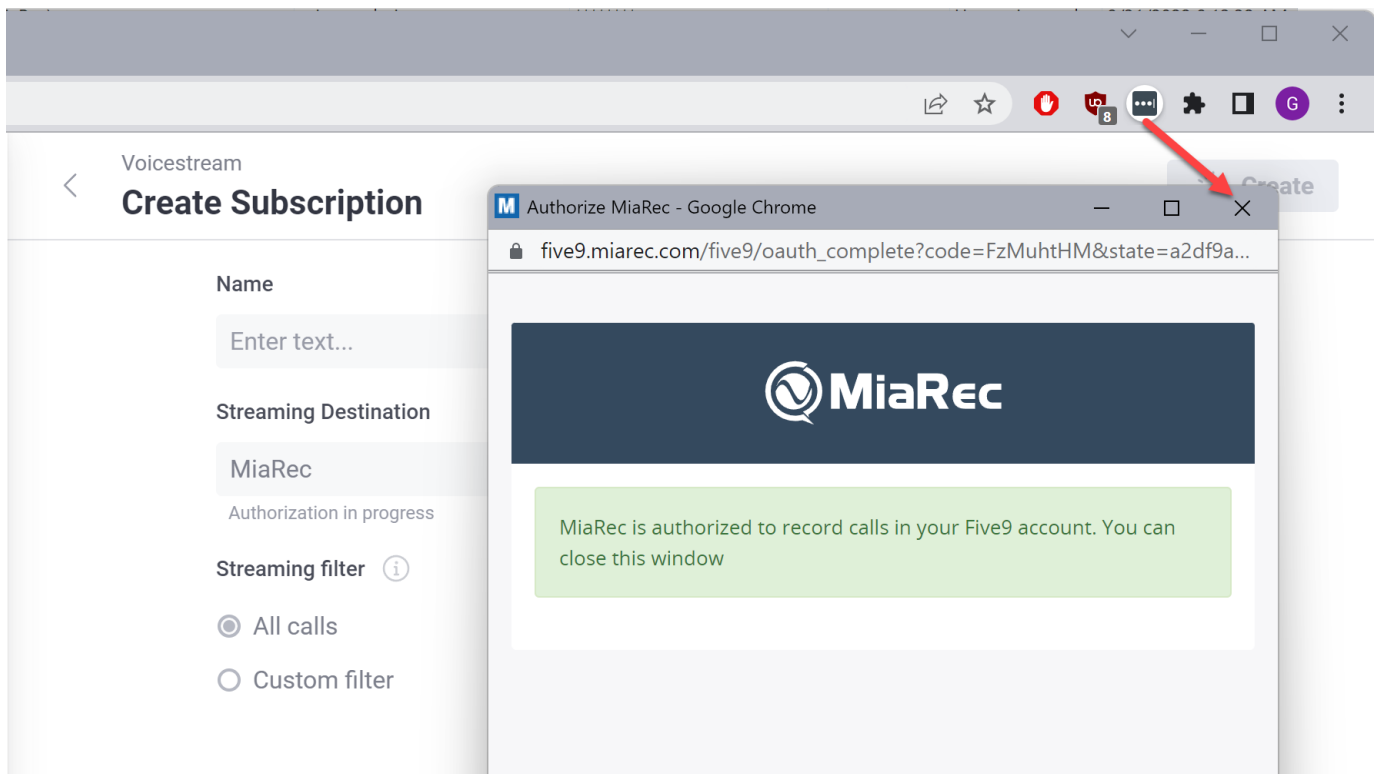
8

G

Voicestream

Create Subscription

Create

Name

Enter text...

Streaming Destination

MiaRec

Authorization in progress

Streaming filter

All calls

Custom filter

Authorize MiaRec - Google Chrome

five9.miarec.com/five9/oauth_complete?code=FzMuhtHM&state=a2df9a...

MiaRec

MiaRec is authorized to record calls in your Five9 account. You can close this window